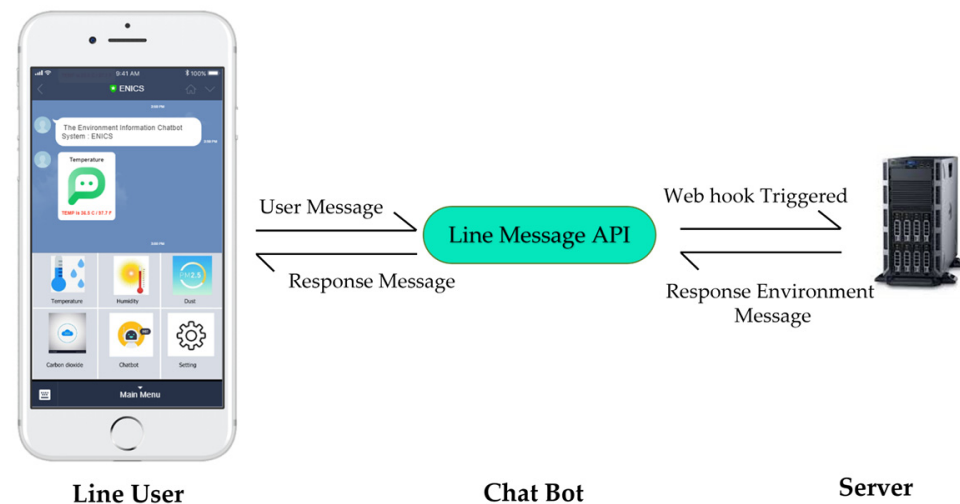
9:41 AM
100%
ENICS
The Environment Information Chatbot System : ENICS
Temperature
TEMP is 36.5 C / 97.7 F
Temperature
Humidity
Dust
2.5
Carbon dioxide
Chatbot
Setting
Main Menu

User Message
Response Message
Line Message API
Web hook Triggered
Response Environment Message

Line User
Chat Bot
Server